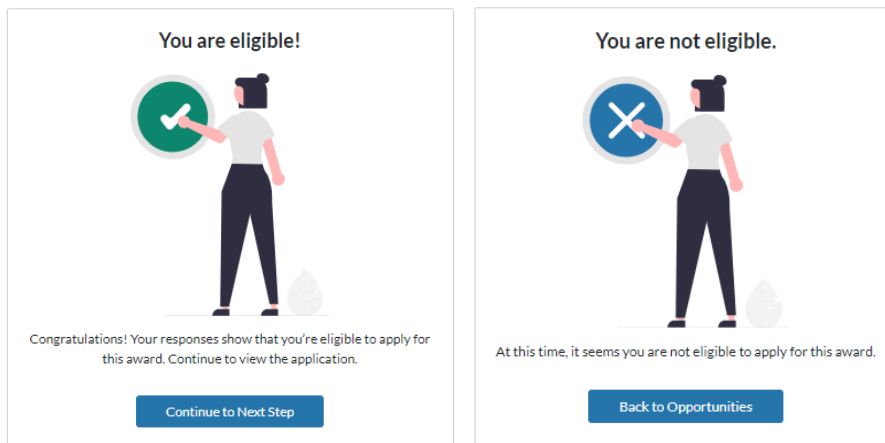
You are eligible!

Congratulations! Your responses show that you're eligible to apply for this award. Continue to view the application.

Continue to Next Step

You are not eligible.

At this time, it seems you are not eligible to apply for this award.

Back to Opportunities